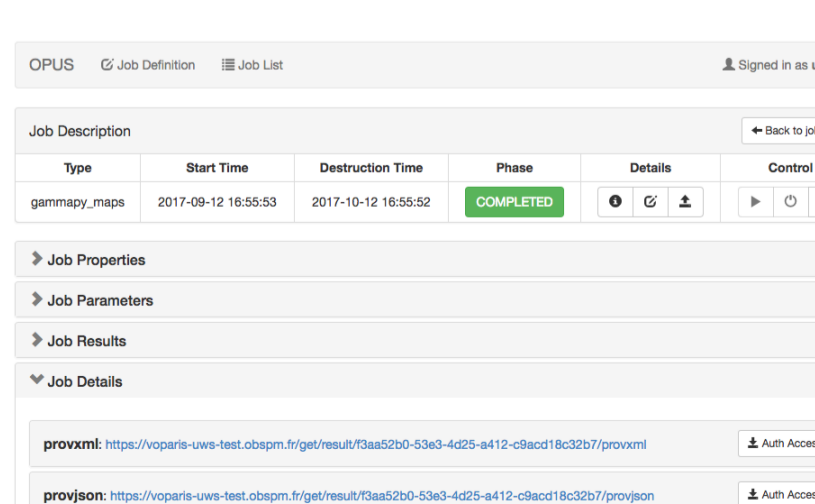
OPUS Job Definition Job List Signed in as u

Job Description

Back to jol

| Type | Start Time | Destruction Time | Phase | Details | Control |
|---|---|---|---|---|---|
| gammapy_maps | 2017-09-12 16:55:53 | 2017-10-12 16:55:52 | COMPLETED | | |

Job Properties

Job Parameters

Job Results

Job Details

provxml: https://voparis-uws-test.obspm.fr/get/result/f3aa52b0-53e3-4d25-a412-c9acd18c32b7/provxml

Auth Acces

provjson: https://voparis-uws-test.obspm.fr/get/result/f3aa52b0-53e3-4d25-a412-c9acd18c32b7/provjson

Auth Acces